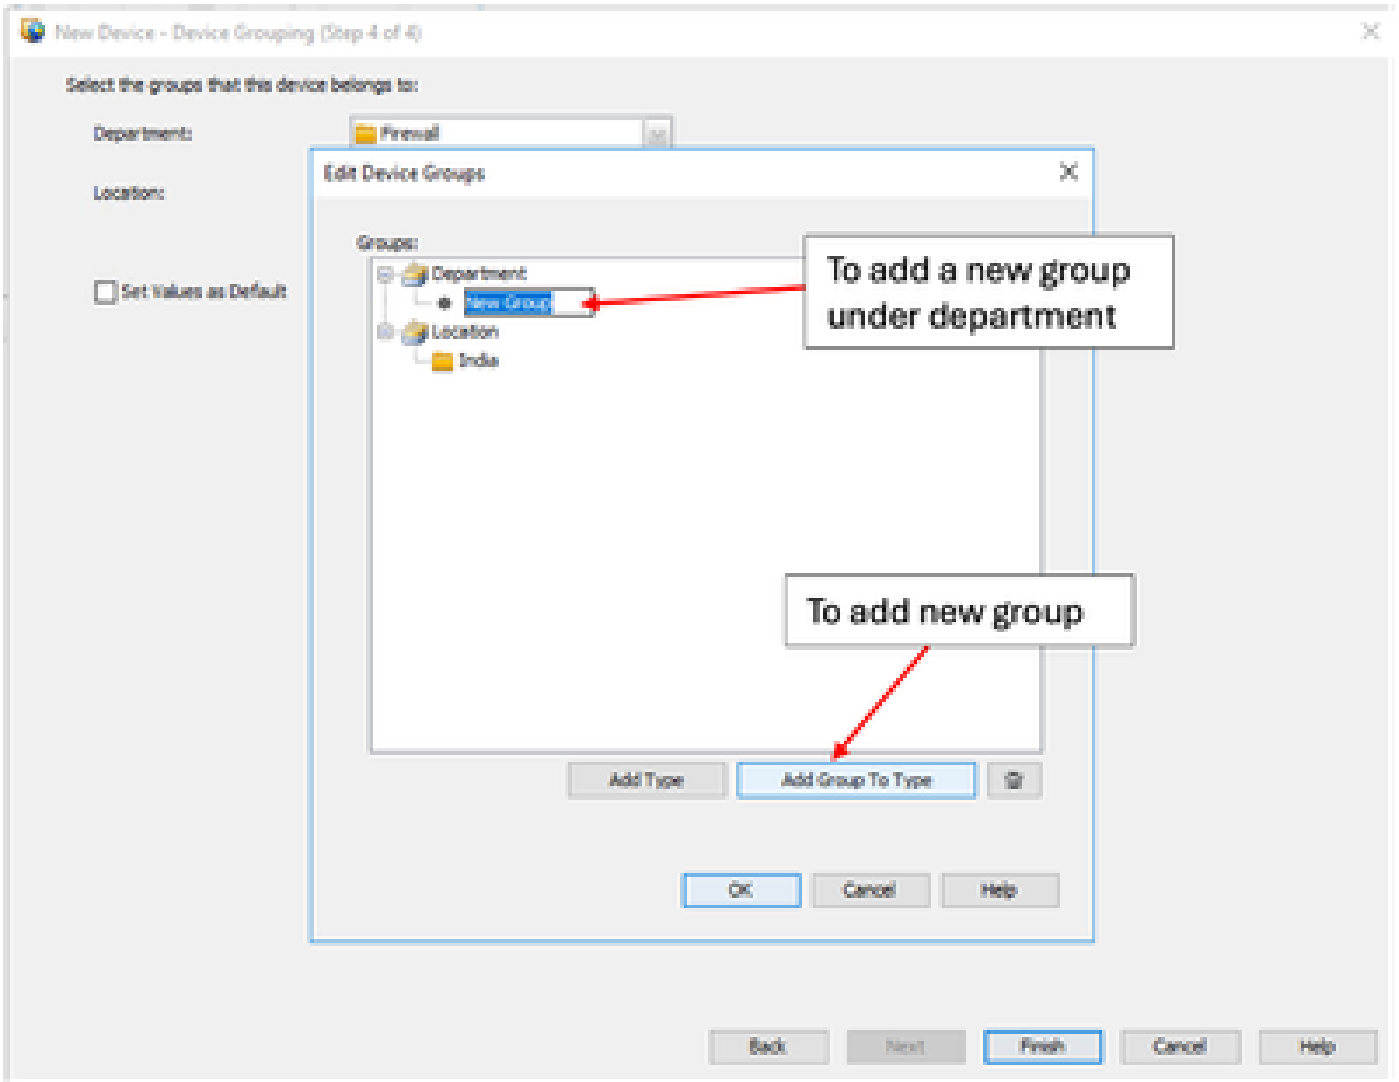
New Device - Device Grouping (Step 4 of 4)

Select the groups that this device belongs to:

Department:

Firewall

Location:

Set Values as Default

Edit Device Groups

Groups:

Department

New Group

Location

India

To add a new group under department

To add new group

Add Type

Add Group To Type

OK

Cancel

Help

Back

Next

Finish

Cancel

Help